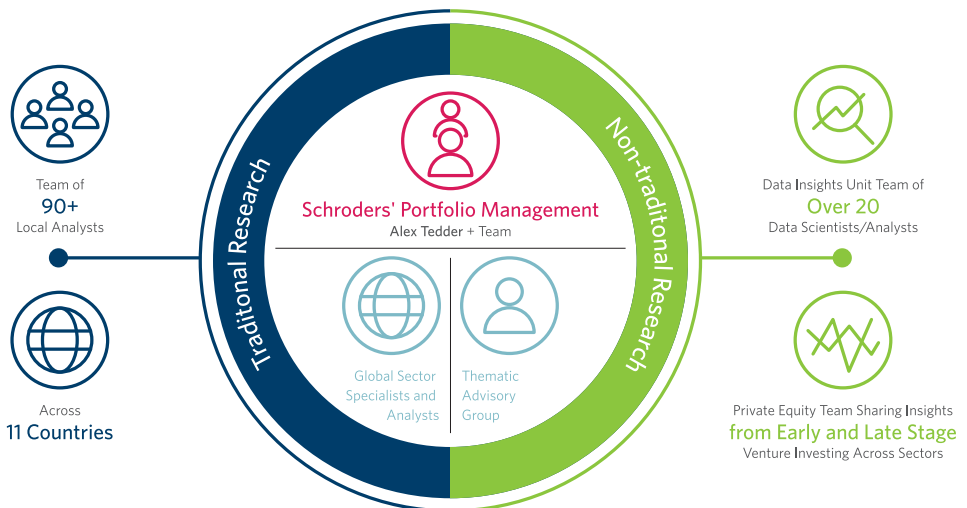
Team of
90+
Local Analysts

Across
11 Countries

Traditional Research

Schroders' Portfolio Management
Alex Tedder + Team

Global Sector Specialists and Analysts

Thematic Advisory Group

Non-traditional Research

Data Insights Unit Team of
Over 20
Data Scientists/Analysts

Private Equity Team Sharing Insights
from Early and Late Stage
Venture Investing Across Sectors